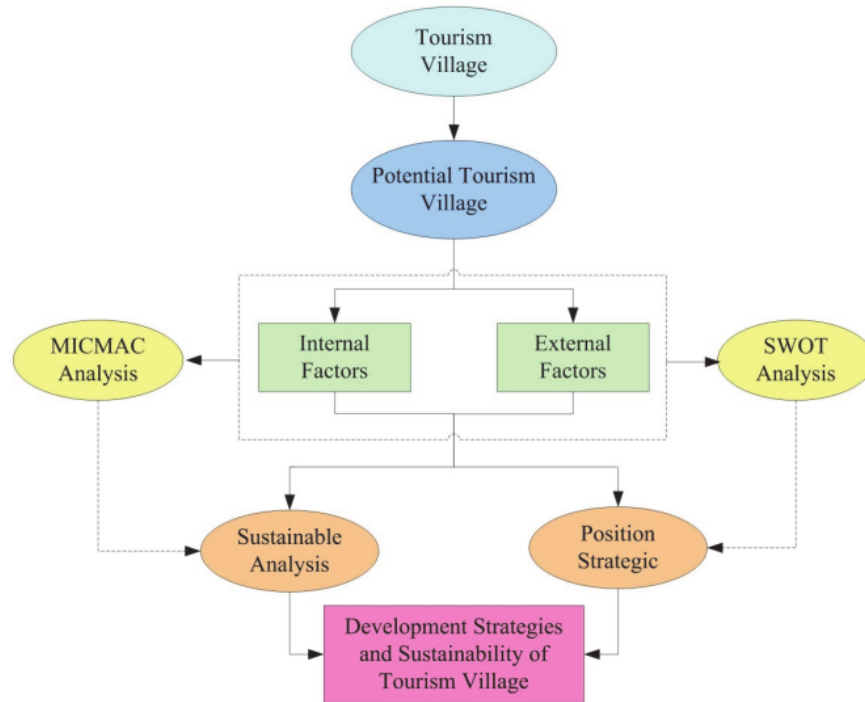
Tourism Village

Potential Tourism Village

MICMAC Analysis

Internal Factors

External Factors

SWOT Analysis

Sustainable Analysis

Position Strategic

Development Strategies and Sustainability of Tourism Village